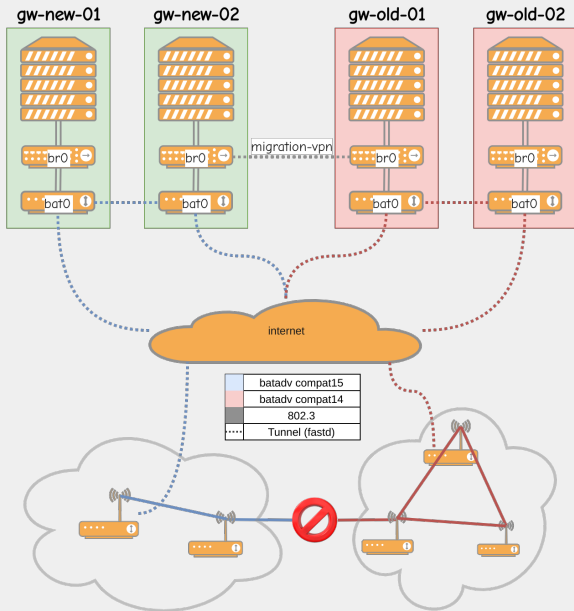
gw-new-01

gw-new-02

gw-old-01

gw-old-02

br0

br0

migration-vpn

br0

br0

bat0

bat0

bat0

bat0

internet

| | |
|---|---|
| | batadv compat15 |
| | batadv compat14 |
| | 802.3 |
| | Tunnel (fastd) |